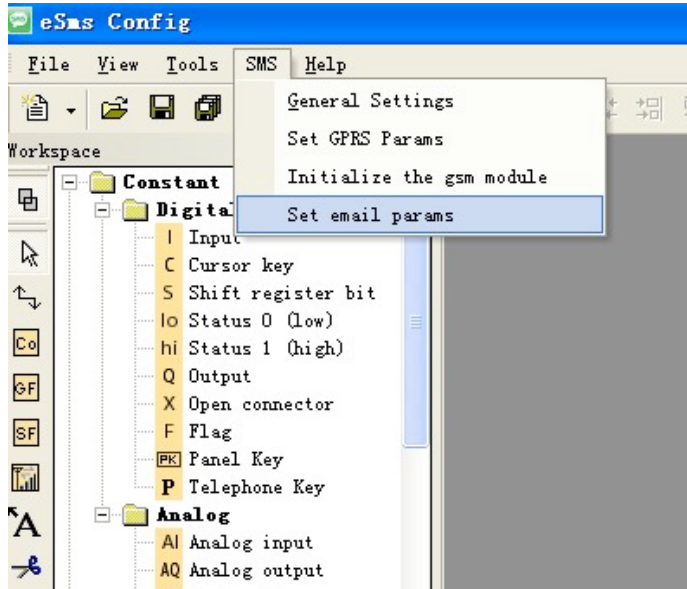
eSms Config

File View Tools SMS Help

General Settings
Set GPRS Params
Initialize the gsm module
Set email params

Workspace

Constant
Digital
I Input
C Cursor key
S Shift register bit
lo Status 0 (low)
hi Status 1 (high)
Q Output
X Open connector
F Flag
PK Panel Key
P Telephone Key
Analog
AI Analog input
AQ Analog output

Co
GF
SF